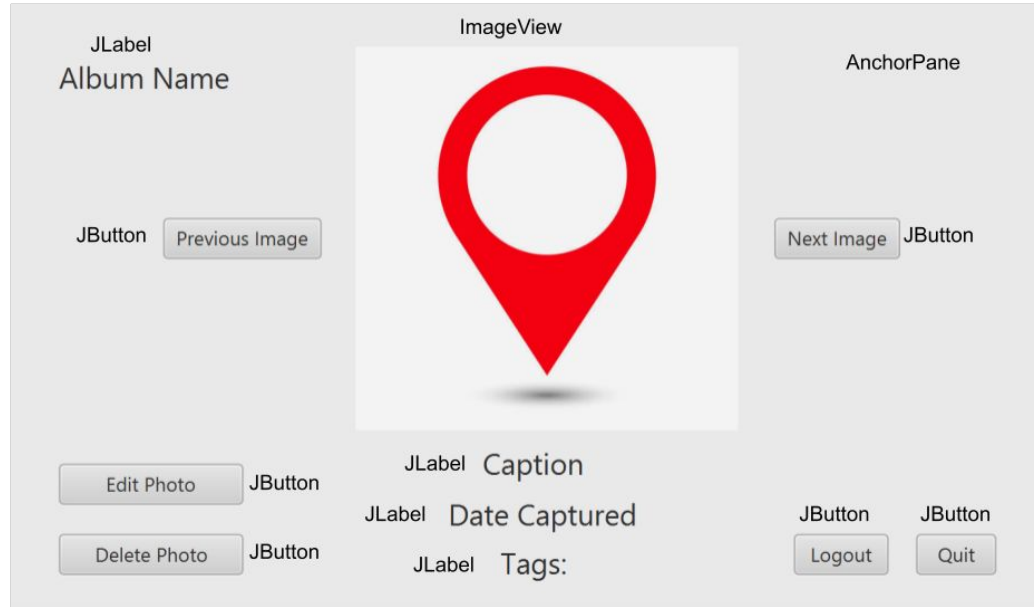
JLabel
Album Name

ImageView

AnchorPane

JButton Previous Image

Next Image JButton

JLabel Caption

JLabel Date Captured

JLabel Tags:

Edit Photo JButton

Delete Photo JButton

JButton JButton

Logout Quit